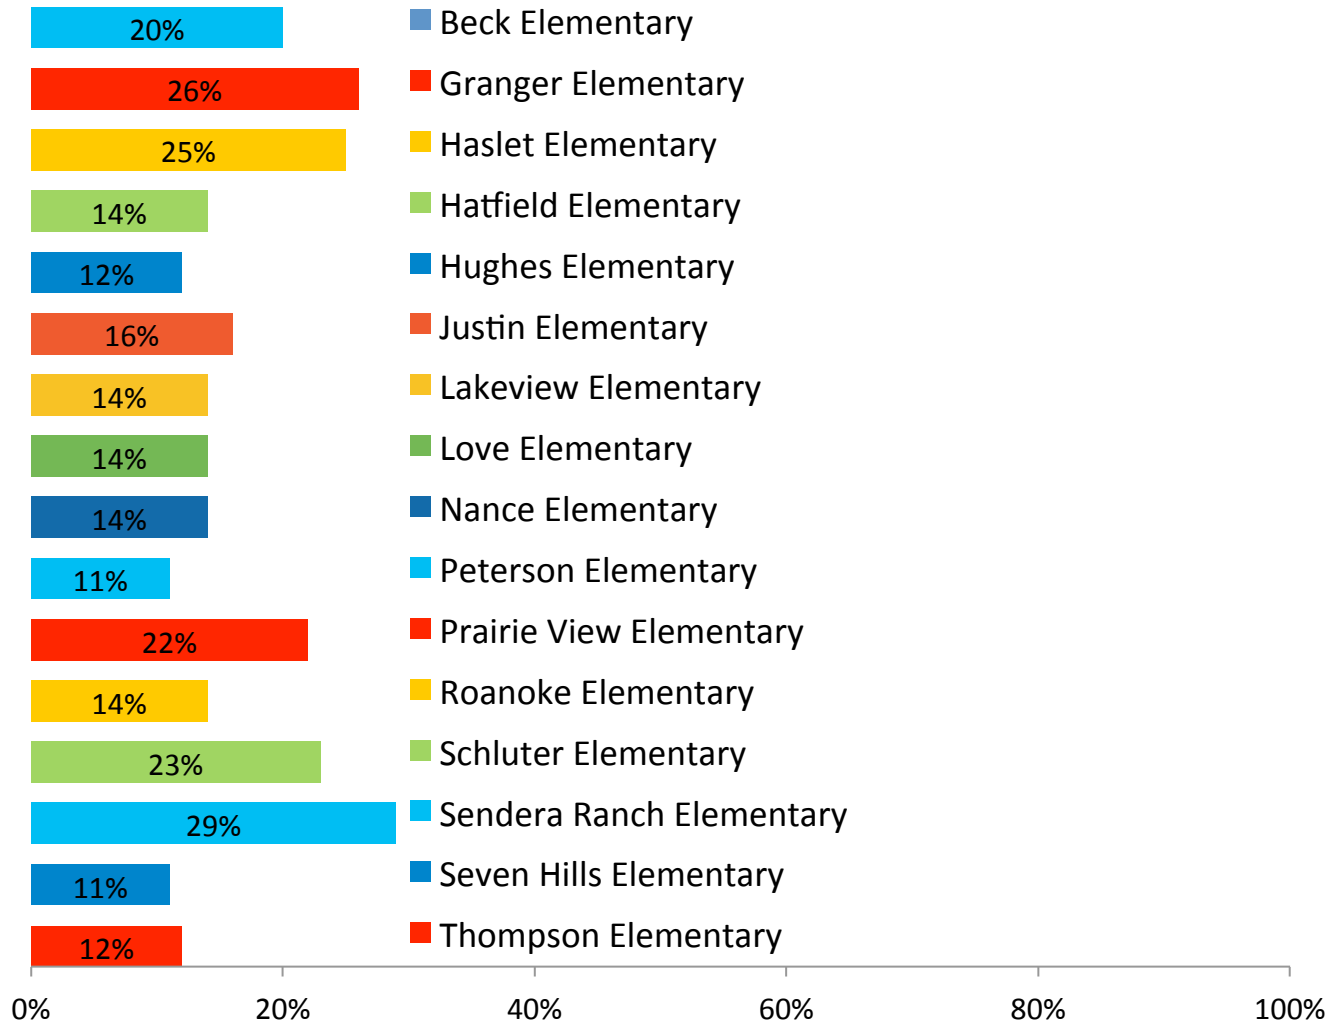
20%
26%
25%
14%
12%
16%
14%
14%
14%
11%
22%
14%
23%
29%
11%
12%

Beck Elementary
Granger Elementary
Haslet Elementary
Hatfield Elementary
Hughes Elementary
Justin Elementary
Lakeview Elementary
Love Elementary
Nance Elementary
Peterson Elementary
Prairie View Elementary
Roanoke Elementary
Schluter Elementary
Sendera Ranch Elementary
Seven Hills Elementary
Thompson Elementary

0%
20%
40%
60%
80%
100%